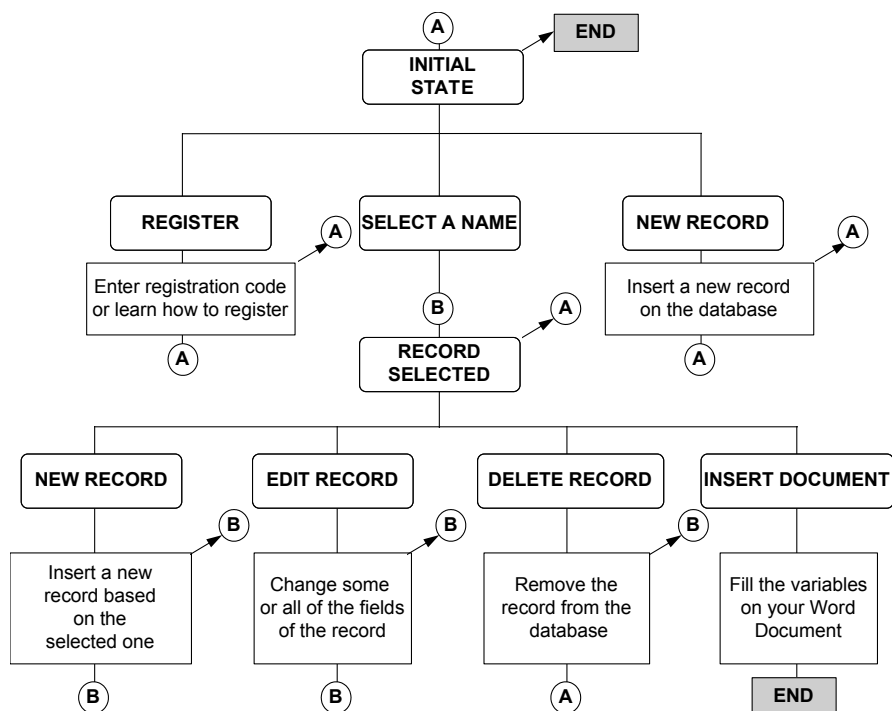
A

END

INITIAL STATE

REGISTER

A

Enter registration code or learn how to register

A

SELECT A NAME

B

A

RECORD SELECTED

NEW RECORD

A

Insert a new record on the database

A

NEW RECORD

B

Insert a new record based on the selected one

B

EDIT RECORD

B

Change some or all of the fields of the record

B

DELETE RECORD

B

Remove the record from the database

A

INSERT DOCUMENT

Fill the variables on your Word Document

END